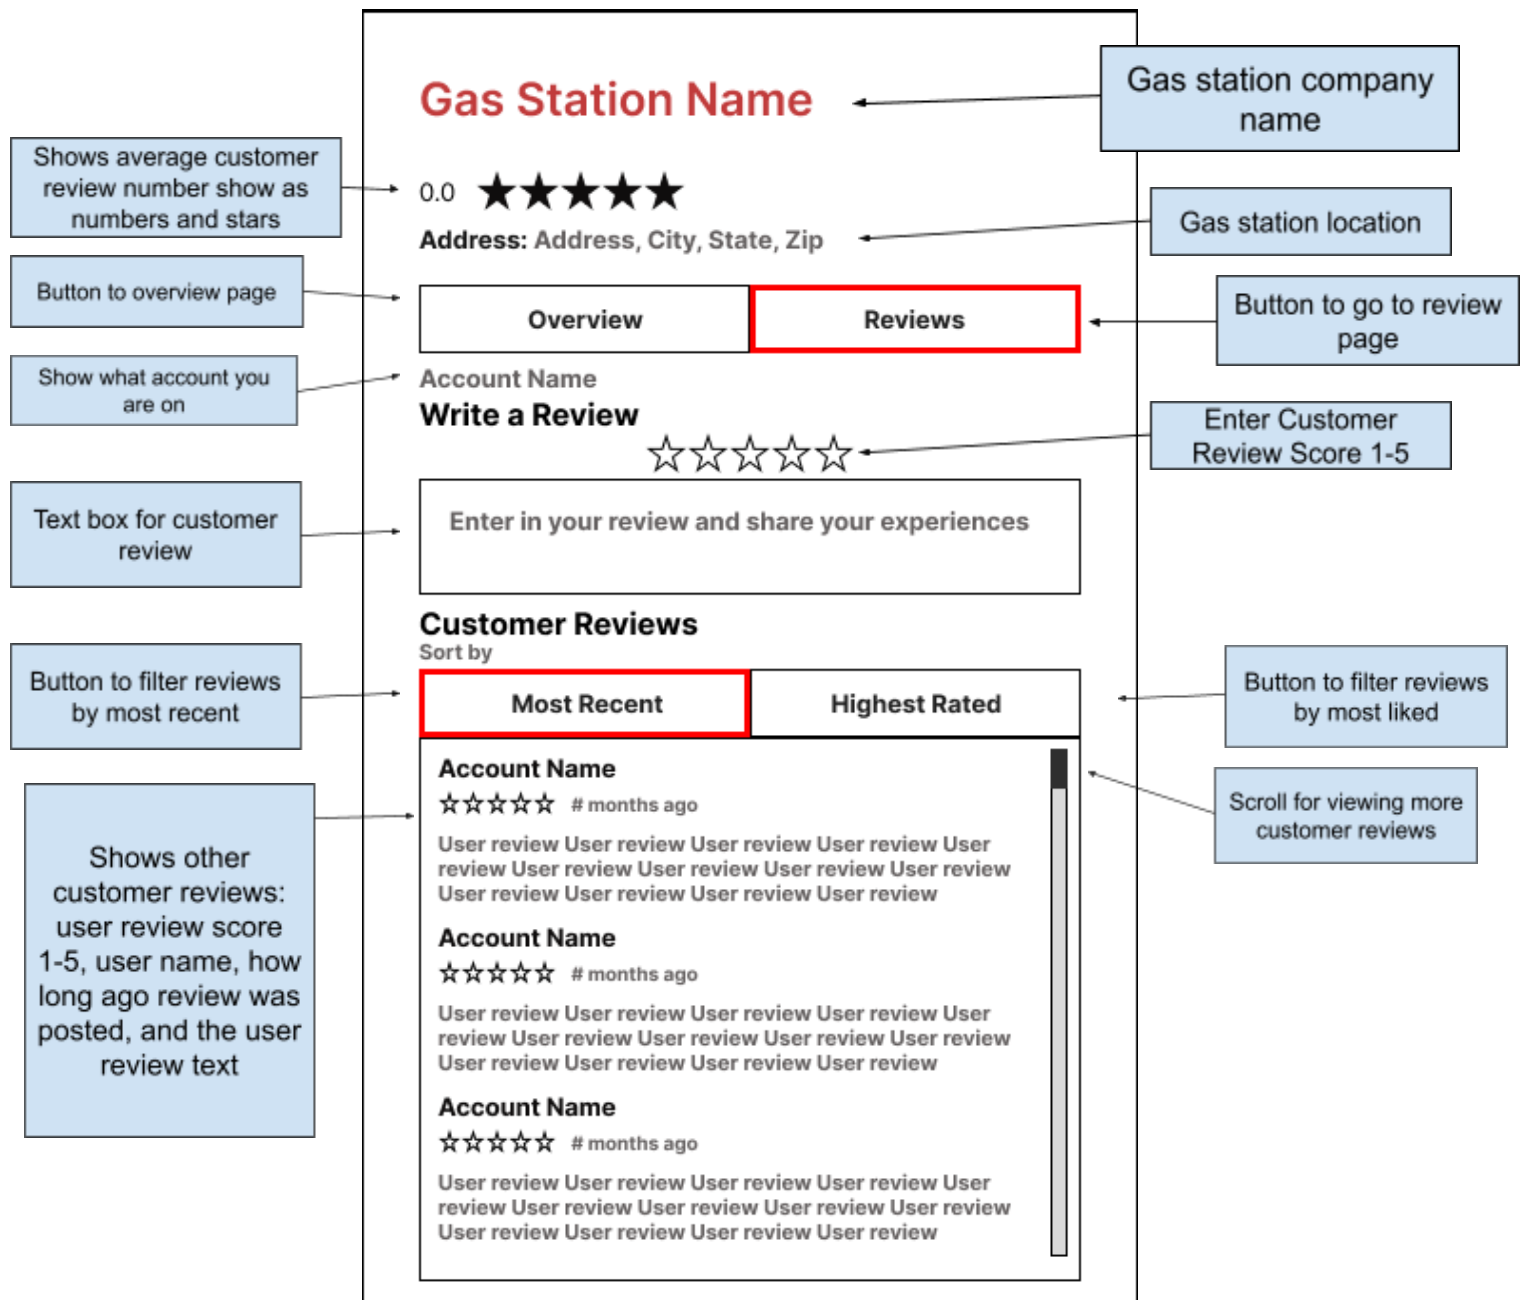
Gas Station Name

Gas station company name

Shows average customer review number show as numbers and stars

0.0 ★★★★★

Address: Address, City, State, Zip

Gas station location

Button to overview page

Overview

Reviews

Button to go to review page

Show what account you are on

Account Name

Write a Review

☆☆☆☆☆

Enter Customer Review Score 1-5

Text box for customer review

Enter in your review and share your experiences

Customer Reviews

Sort by

Button to filter reviews by most recent

Most Recent

Highest Rated

Button to filter reviews by most liked

Scroll for viewing more customer reviews

Shows other customer reviews: user review score 1-5, user name, how long ago review was posted, and the user review text

Account Name

☆☆☆☆☆ # months ago

User review User review User review User review User review User review User review User review User review User review User review User review User review

Account Name

☆☆☆☆☆ # months ago

User review User review User review User review User review User review User review User review User review User review User review User review User review

Account Name

☆☆☆☆☆ # months ago

User review User review User review User review User review User review User review User review User review User review User review User review User review